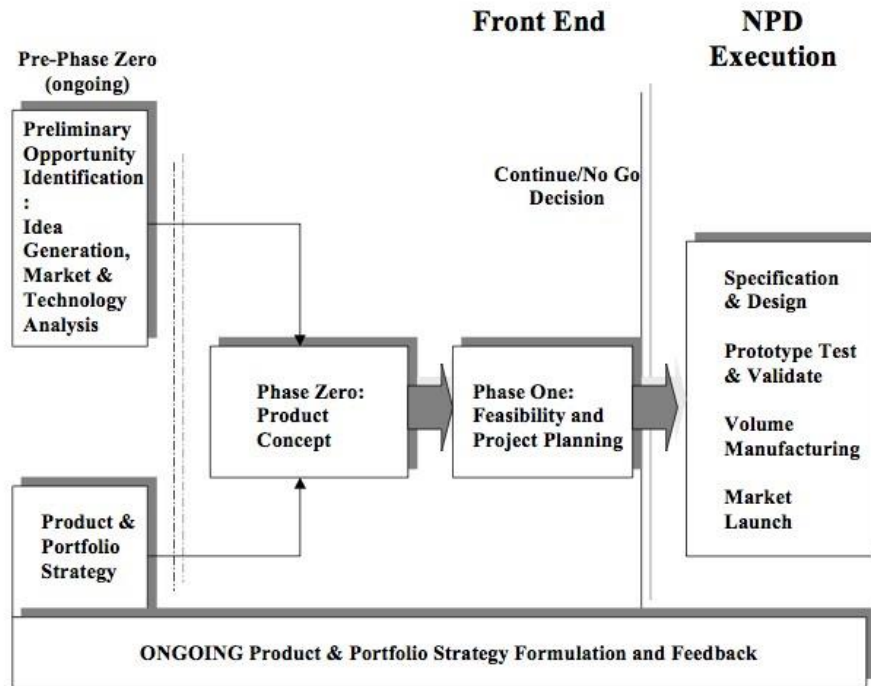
Front End

NPD Execution

Pre-Phase Zero (ongoing)

Preliminary Opportunity Identification : Idea Generation, Market & Technology Analysis

Continue/No Go Decision

Specification & Design

Prototype Test & Validate

Volume Manufacturing

Market Launch

Phase Zero: Product Concept

Phase One: Feasibility and Project Planning

Product & Portfolio Strategy

ONGOING Product & Portfolio Strategy Formulation and Feedback